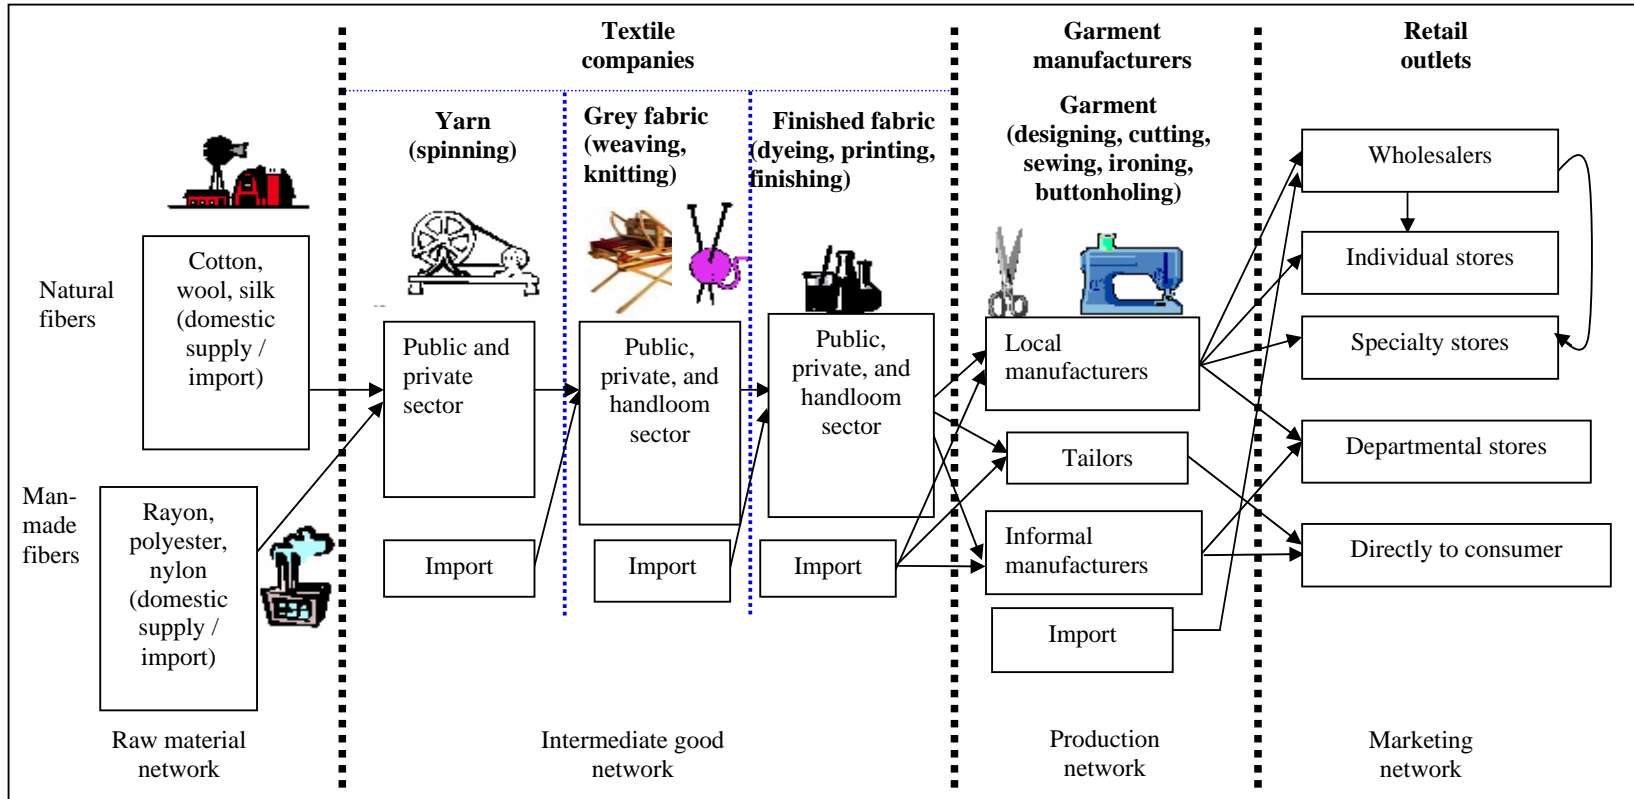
Textile companies

Garment manufacturers

Retail outlets

Yarn (spinning)

Grey fabric (weaving, knitting)

Finished fabric (dyeing, printing, finishing)

Garment (designing, cutting, sewing, ironing, buttonholing)

Natural fibers

Cotton, wool, silk (domestic supply / import)

Man-made fibers

Rayon, polyester, nylon (domestic supply / import)

Public and private sector

Import

Public, private, and handloom sector

Import

Public, private, and handloom sector

Import

Local manufacturers

Tailors

Informal manufacturers

Import

Wholesalers

Individual stores

Specialty stores

Departmental stores

Directly to consumer

Raw material network

Intermediate good network

Production network

Marketing network